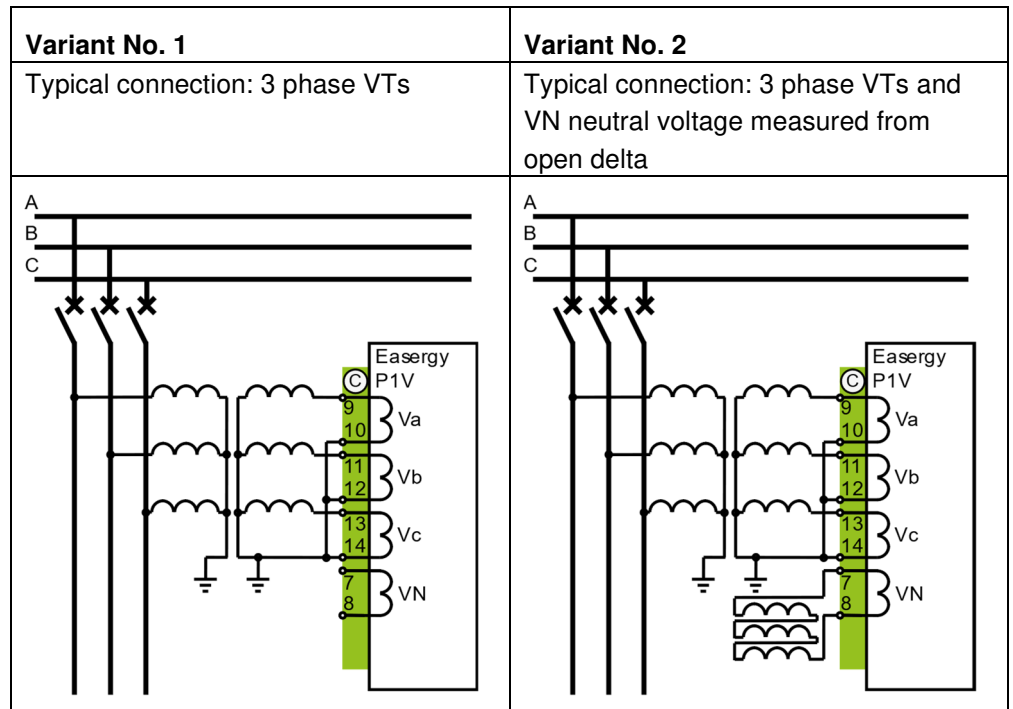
| **Variant No. 1** | **Variant No. 2** |
|---|---|
| Typical connection: 3 phase VTs | Typical connection: 3 phase VTs and VN neutral voltage measured from open delta |
| A B C Easergy C P1V 9 10 Va 11 12 Vb 13 14 Vc 7 8 VN | A B C Easergy C P1V 9 10 Va 11 12 Vb 13 14 Vc 7 8 VN |